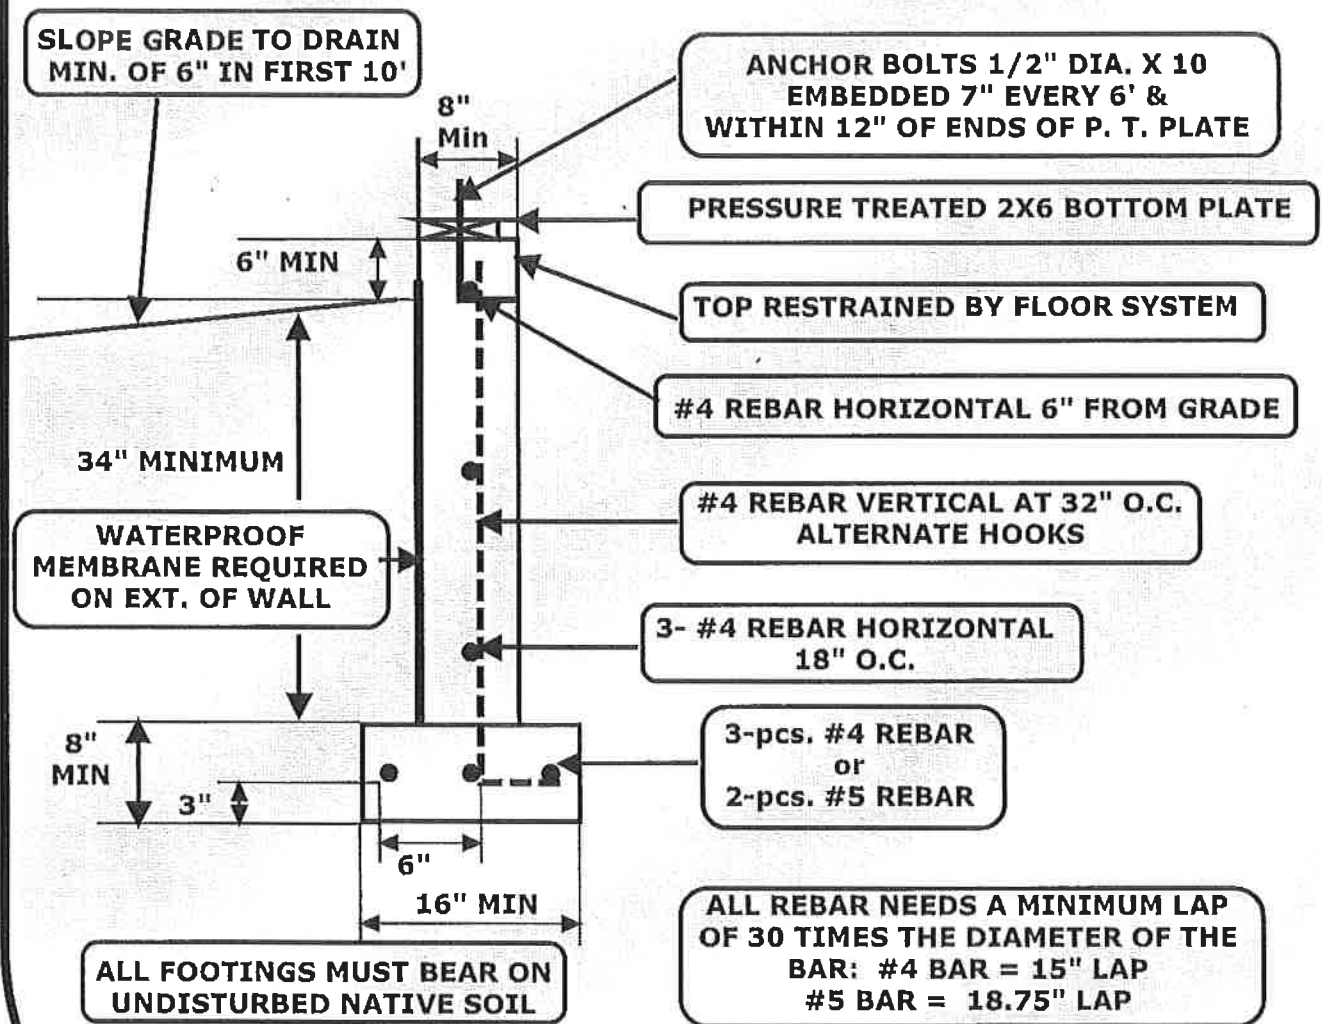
SLOPE GRADE TO DRAIN MIN. OF 6" IN FIRST 10'

8" Min

ANCHOR BOLTS 1/2" DIA. X 10 EMBEDDED 7" EVERY 6' & WITHIN 12" OF ENDS OF P. T. PLATE

PRESSURE TREATED 2X6 BOTTOM PLATE

6" MIN

TOP RESTRAINED BY FLOOR SYSTEM

#4 REBAR HORIZONTAL 6" FROM GRADE

34" MINIMUM

#4 REBAR VERTICAL AT 32" O.C. ALTERNATE HOOKS

WATERPROOF MEMBRANE REQUIRED ON EXT. OF WALL

3- #4 REBAR HORIZONTAL 18" O.C.

8" MIN

3"

3-pcs. #4 REBAR or 2-pcs. #5 REBAR

6"

16" MIN

ALL REBAR NEEDS A MINIMUM LAP OF 30 TIMES THE DIAMETER OF THE BAR: #4 BAR = 15" LAP #5 BAR = 18.75" LAP

ALL FOOTINGS MUST BEAR ON UNDISTURBED NATIVE SOIL